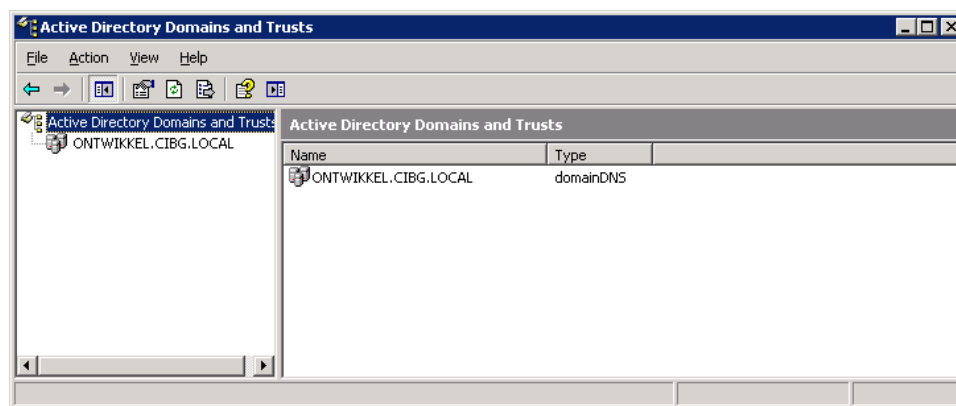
Active Directory Domains and Trusts

File Action View Help

Active Directory Domains and Trusts
ONTWIKKEL.CIBG.LOCAL

Active Directory Domains and Trusts

| Name | Type |
|---|---|
| ONTWIKKEL.CIBG.LOCAL | domainDNS |